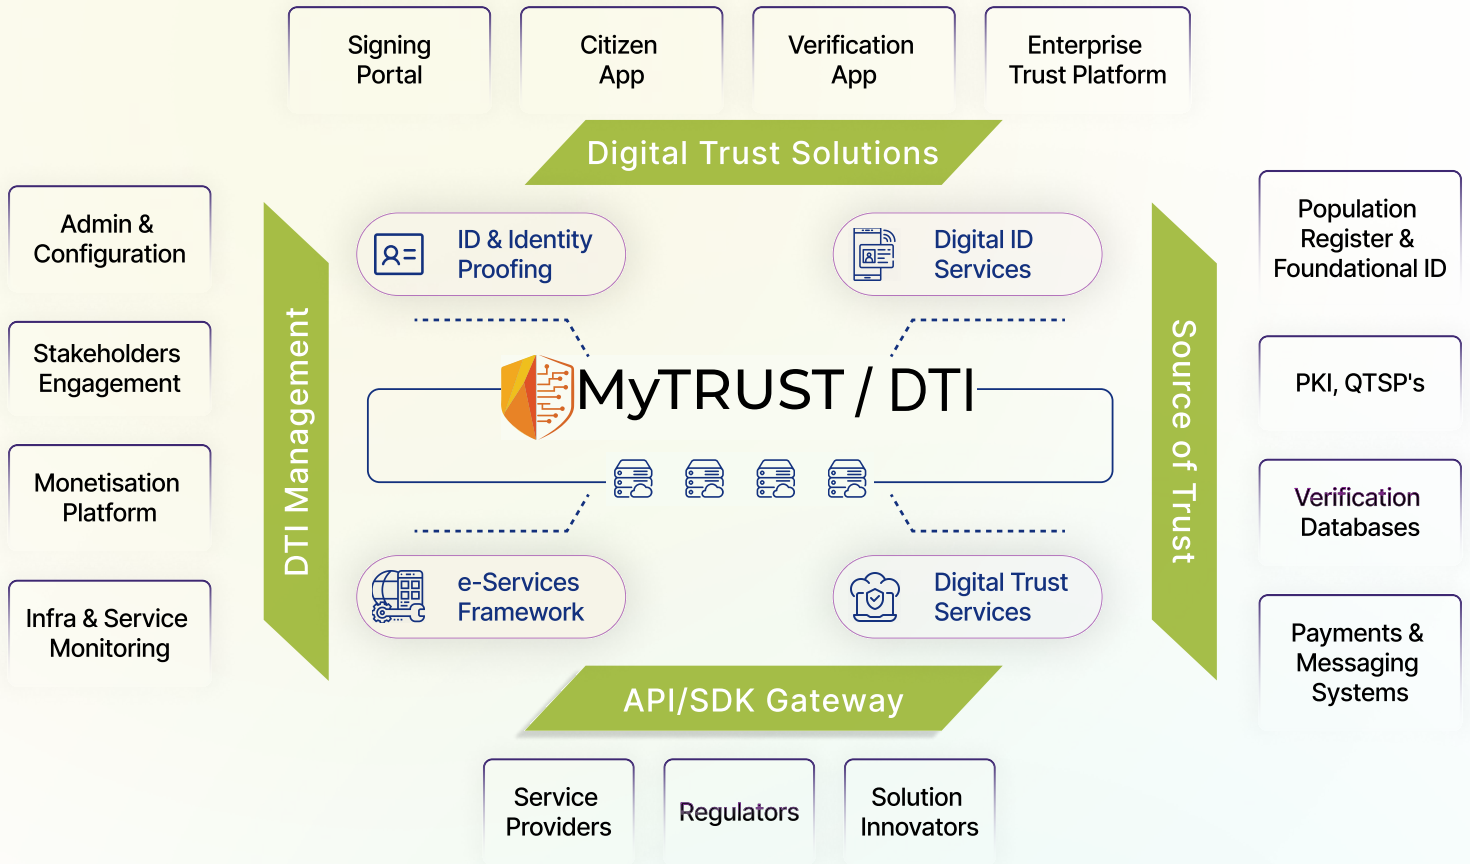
Signing Portal

Citizen App

Verification App

Enterprise Trust Platform

Digital Trust Solutions

Admin & Configuration

Stakeholders Engagement

Monetisation Platform

Infra & Service Monitoring

DTI Management

ID & Identity Proofing

Digital ID Services

MyTRUST / DTI

e-Services Framework

Digital Trust Services

Source of Trust

Population Register & Foundational ID

PKI, QTSP's

Verification Databases

Payments & Messaging Systems

API/SDK Gateway

Service Providers

Regulators

Solution Innovators